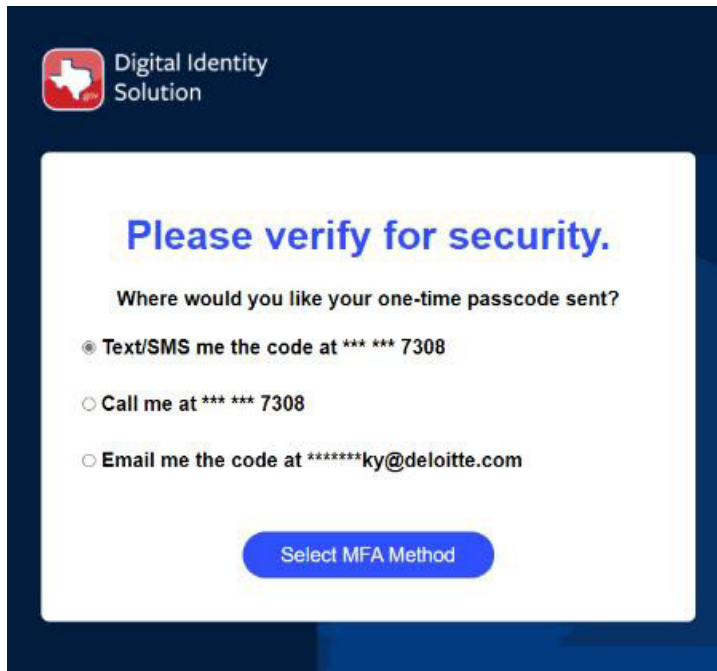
Digital Identity Solution

Please verify for security.

Where would you like your one-time passcode sent?

Text/SMS me the code at *** *** 7308

Call me at *** *** 7308

Email me the code at *******ky@deloitte.com

Select MFA Method